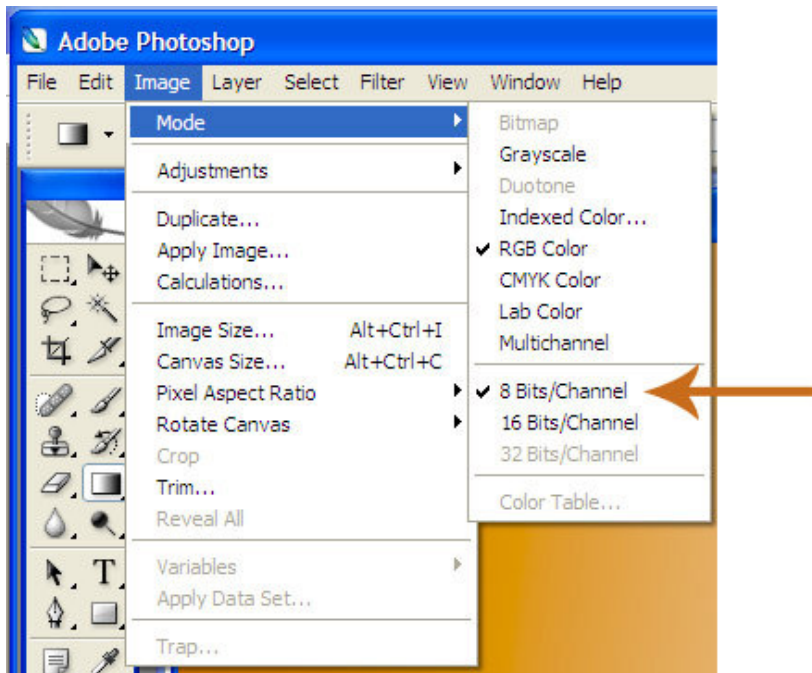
Adobe Photoshop

File Edit Image Layer Select Filter View Window Help

Mode
Adjustments
Duplicate...
Apply Image...
Calculations...
Image Size... Alt+Ctrl+I
Canvas Size... Alt+Ctrl+C
Pixel Aspect Ratio
Rotate Canvas
Crop
Trim...
Reveal All
Variables
Apply Data Set...
Trap...

Bitmap
Grayscale
Duotone
Indexed Color...
✔ RGB Color
CMYK Color
Lab Color
Multichannel
✔ 8 Bits/Channel
16 Bits/Channel
32 Bits/Channel
Color Table...